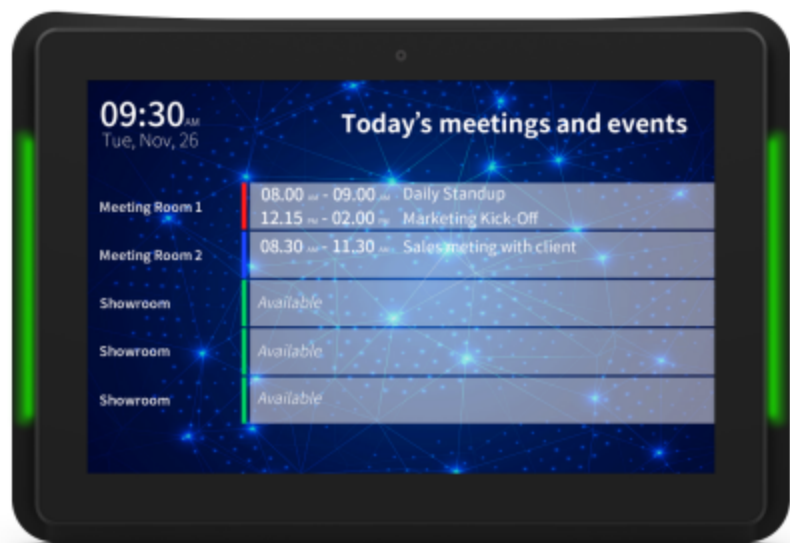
09:30AM
Tue, Nov, 26

Today's meetings and events

Meeting Room 1
08.00 AM - 09.00 AM Daily Standup
12.15 PM - 02.00 PM Marketing Kick-Off

Meeting Room 2
08.30 AM - 11.30 AM Sales meting with client

Showroom
Available

Showroom
Available

Showroom
Available